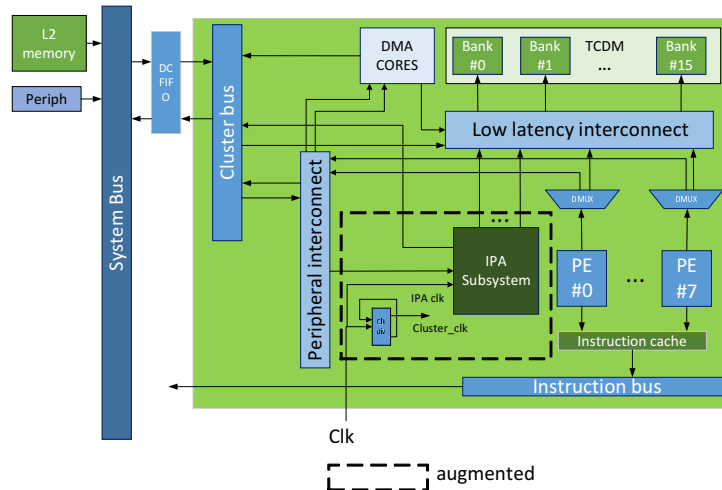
L2 memory

Periph

System Bus

DC FIFO

Cluster bus

DMA CORES

Bank #0

Bank #1

...

TCDM

Bank #15

Low latency interconnect

Peripheral interconnect

DMUX

DMUX

...

IPA Subsystem

PE #0

...

PE #7

IPA clk

Clk div

Cluster_clk

Instruction cache

Instruction bus

Clk

augmented